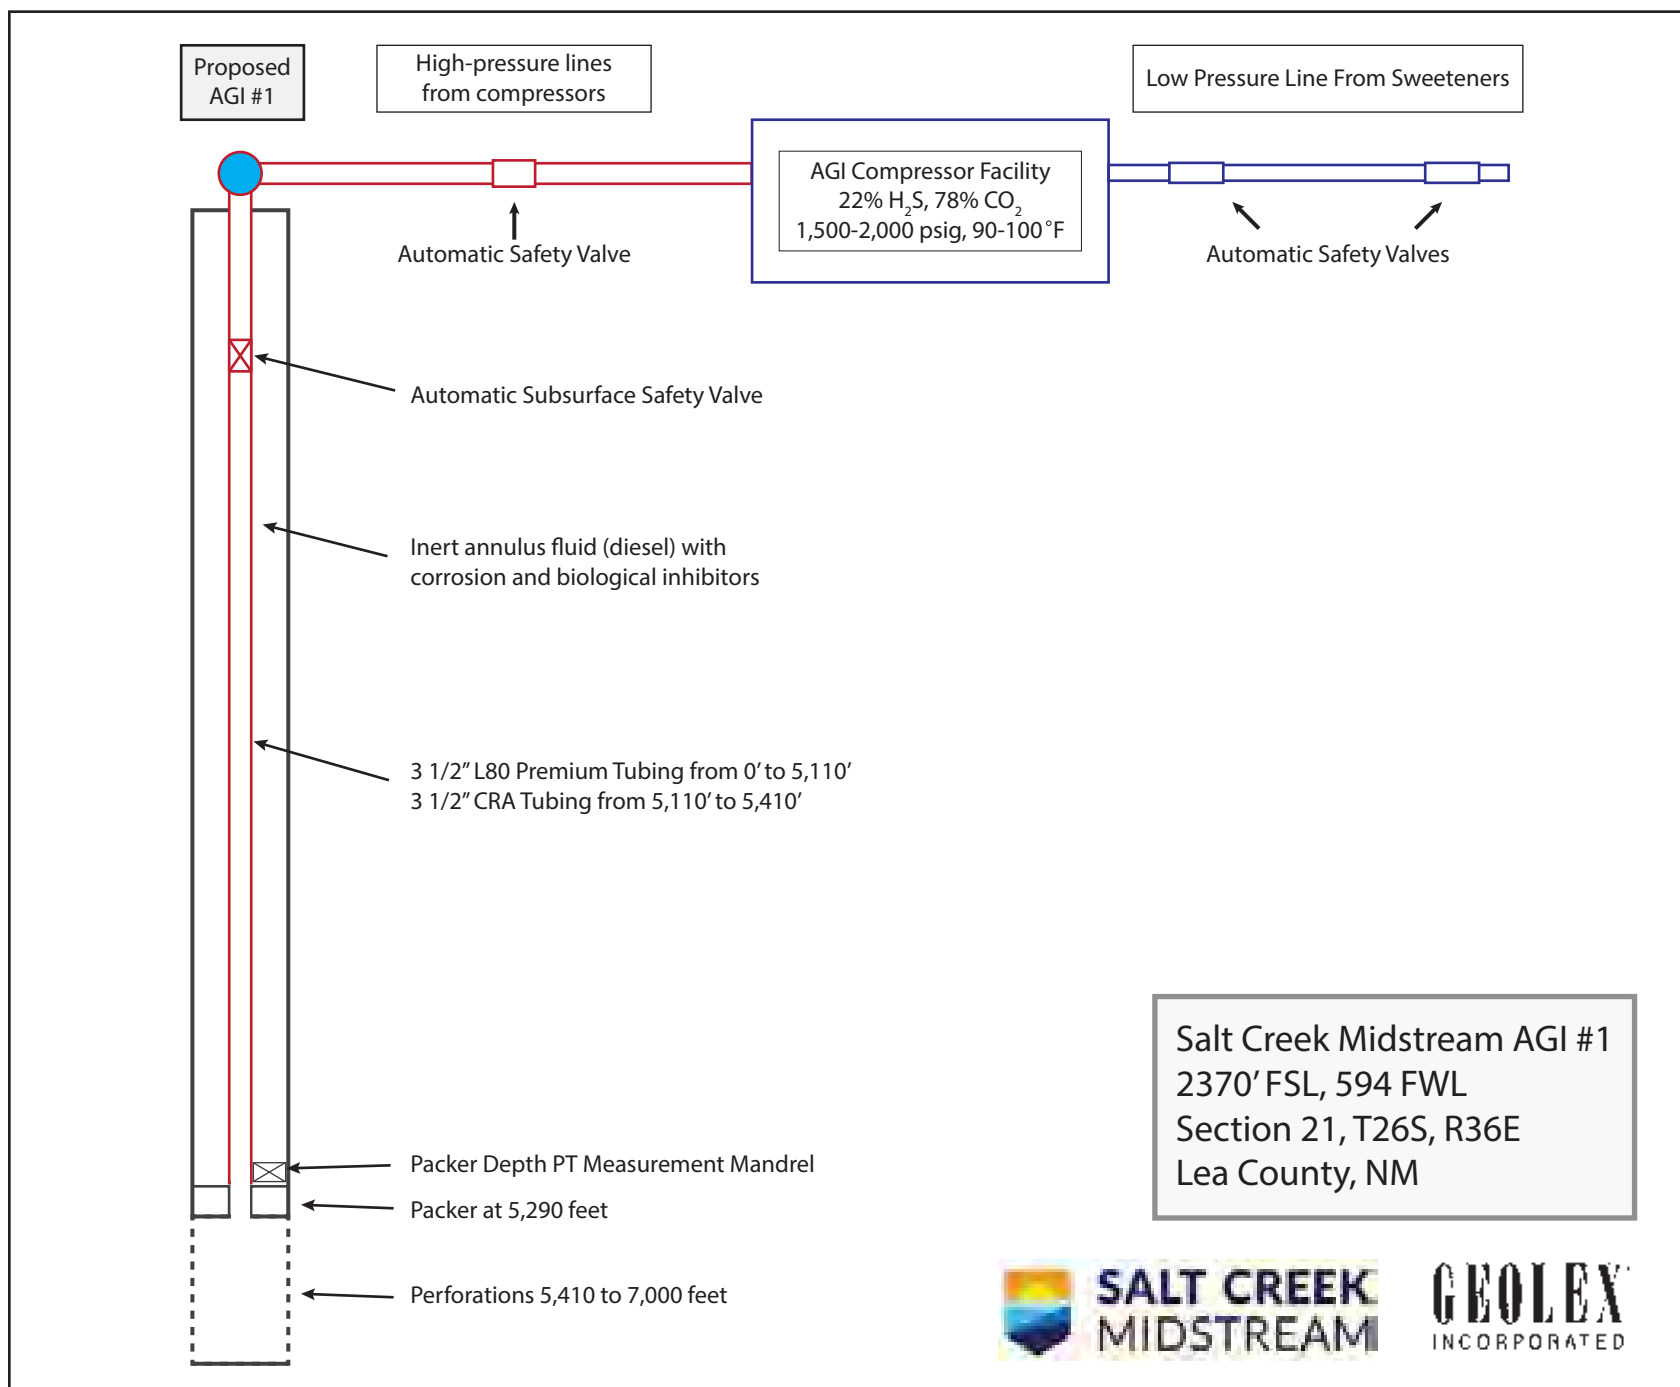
Proposed AGI #1

High-pressure lines from compressors

Low Pressure Line From Sweeteners

AGI Compressor Facility
22% $H_2S$, 78% $CO_2$
1,500-2,000 psig, 90-100°F

Automatic Safety Valve

Automatic Safety Valves

Automatic Subsurface Safety Valve

Inert annulus fluid (diesel) with corrosion and biological inhibitors

3 1/2" L80 Premium Tubing from 0' to 5,110'
3 1/2" CRA Tubing from 5,110' to 5,410'

Packer Depth PT Measurement Mandrel

Packer at 5,290 feet

Perforations 5,410 to 7,000 feet

Salt Creek Midstream AGI #1
2370' FSL, 594 FWL
Section 21, T26S, R36E
Lea County, NM

SALT CREEK MIDSTREAM

GEOLEX INCORPORATED